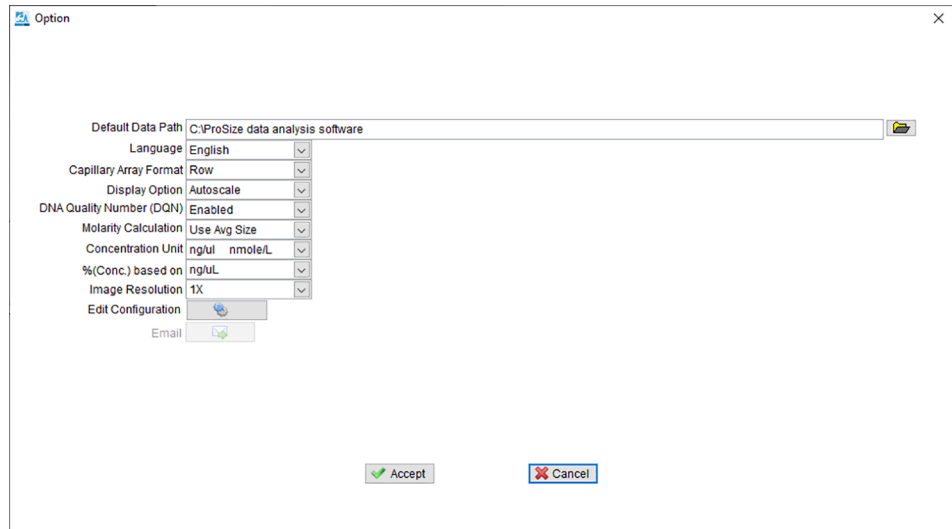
Option

Default Data Path C:\ProSize data analysis software
Language English
Capillary Array Format Row
Display Option Autoscale
DNA Quality Number (DQN) Enabled
Molarity Calculation Use Avg Size
Concentration Unit ng/ul nmole/L
%(Conc.) based on ng/uL
Image Resolution 1X
Edit Configuration
Email

Accept
Cancel